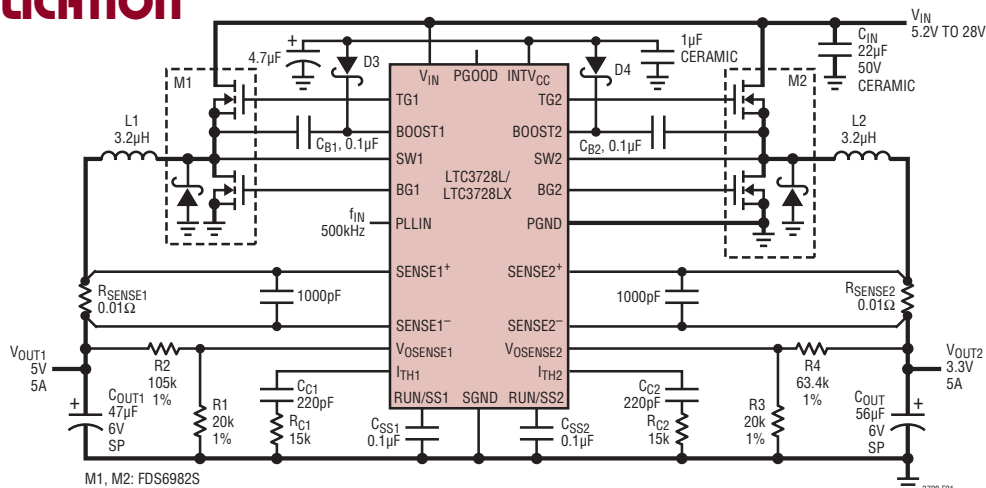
LICATION

$V_{IN}$ 5.2V TO 28V

$C_{IN}$ 22µF 50V CERAMIC

4.7µF

D3

$V_{IN}$ PGOOD $INTV_{CC}$

D4

1µF CERAMIC

M1

M2

TG1

TG2

L1 3.2µH

BOOST1

BOOST2

L2 3.2µH

$C_{B1}$, 0.1µF

$C_{B2}$, 0.1µF

SW1

SW2

BG1

LTC3728L/ LTC3728LX

BG2

$f_{IN}$ 500kHz

PLLIN

PGND

$SENSE1^+$

$SENSE2^+$

$R_{SENSE1}$ 0.01Ω

1000pF

1000pF

$R_{SENSE2}$ 0.01Ω

$SENSE1^-$

$SENSE2^-$

$V_{OUT1}$ 5V 5A

R2 105k 1%

$V_{OSENSE1}$

$V_{OSENSE2}$

R4 63.4k 1%

$V_{OUT2}$ 3.3V 5A

$C_{C1}$ 220pF

$I_{TH1}$

$I_{TH2}$

$C_{C2}$ 220pF

$C_{OUT1}$ 47µF 6V SP

R1 20k 1%

$R_{C1}$ 15k

$C_{SS1}$ 0.1µF

RUN/SS1 SGND RUN/SS2

$C_{SS2}$ 0.1µF

$R_{C2}$ 15k

R3 20k 1%

$C_{OUT}$ 56µF 6V SP

M1, M2: FDS6982S

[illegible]